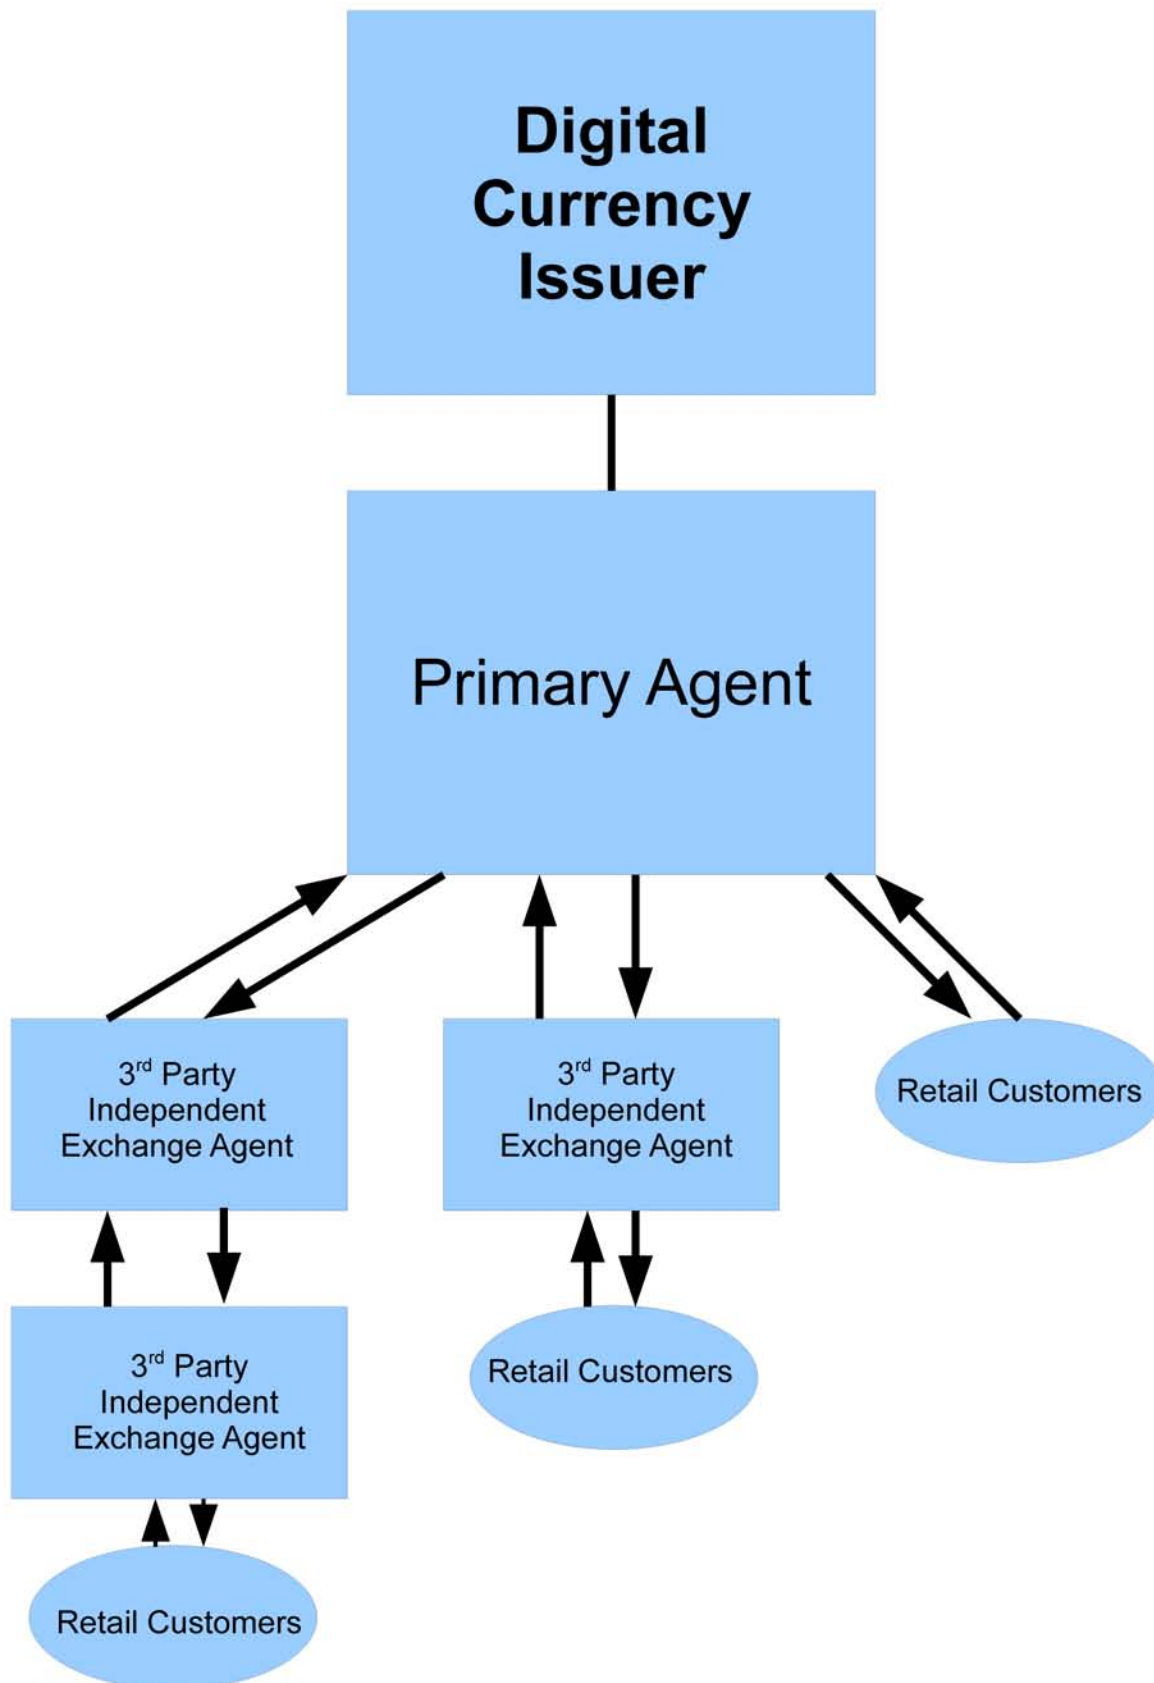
Digital Currency Issuer

Primary Agent

3$^{rd}$ Party Independent Exchange Agent

3$^{rd}$ Party Independent Exchange Agent

Retail Customers

3$^{rd}$ Party Independent Exchange Agent

Retail Customers

Retail Customers